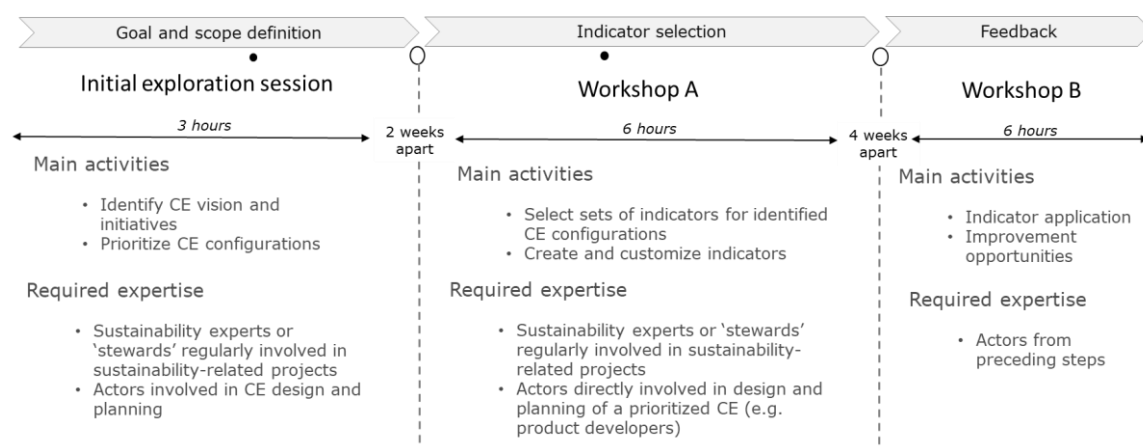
Goal and scope definition

Initial exploration session

3 hours

Main activities

- Identify CE vision and initiatives
- Prioritize CE configurations

Required expertise

- Sustainability experts or 'stewards' regularly involved in sustainability-related projects
- Actors involved in CE design and planning

2 weeks apart

Indicator selection

Workshop A

6 hours

Main activities

- Select sets of indicators for identified CE configurations
- Create and customize indicators

Required expertise

- Sustainability experts or 'stewards' regularly involved in sustainability-related projects
- Actors directly involved in design and planning of a prioritized CE (e.g. product developers)

4 weeks apart

Feedback

Workshop B

6 hours

Main activities

- Indicator application
- Improvement opportunities

Required expertise

- Actors from preceding steps